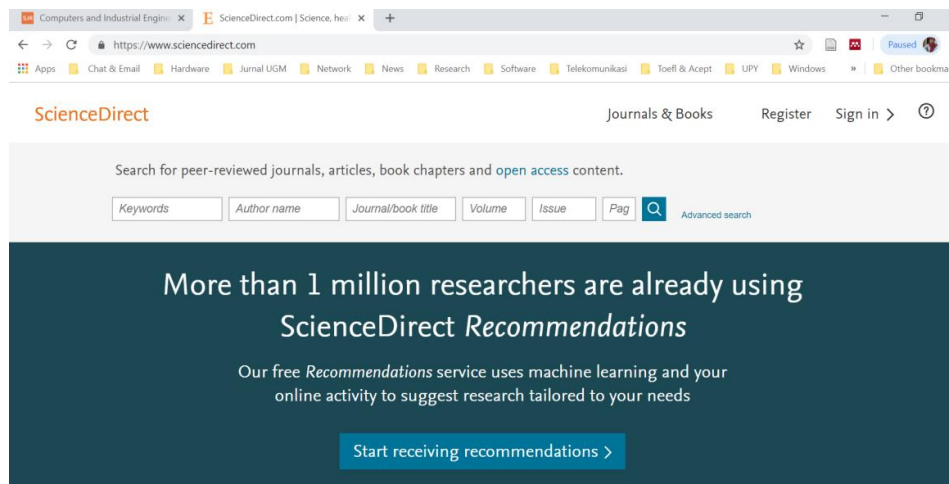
Computers and Industrial Engine ×
ScienceDirect.com | Science, heal ×
+
https://www.sciencedirect.com
Paused
Apps Chat & Email Hardware Jurnal UGM Network News Research Software Telekomunikasi Toefl & Acept UPY Windows » Other bookma

ScienceDirect
Journals & Books Register Sign in > ?

Search for peer-reviewed journals, articles, book chapters and open access content.

Keywords | Author name | Journal/book title | Volume | Issue | Pag | Advanced search

More than 1 million researchers are already using ScienceDirect *Recommendations*

Our free *Recommendations* service uses machine learning and your online activity to suggest research tailored to your needs

Start receiving recommendations >